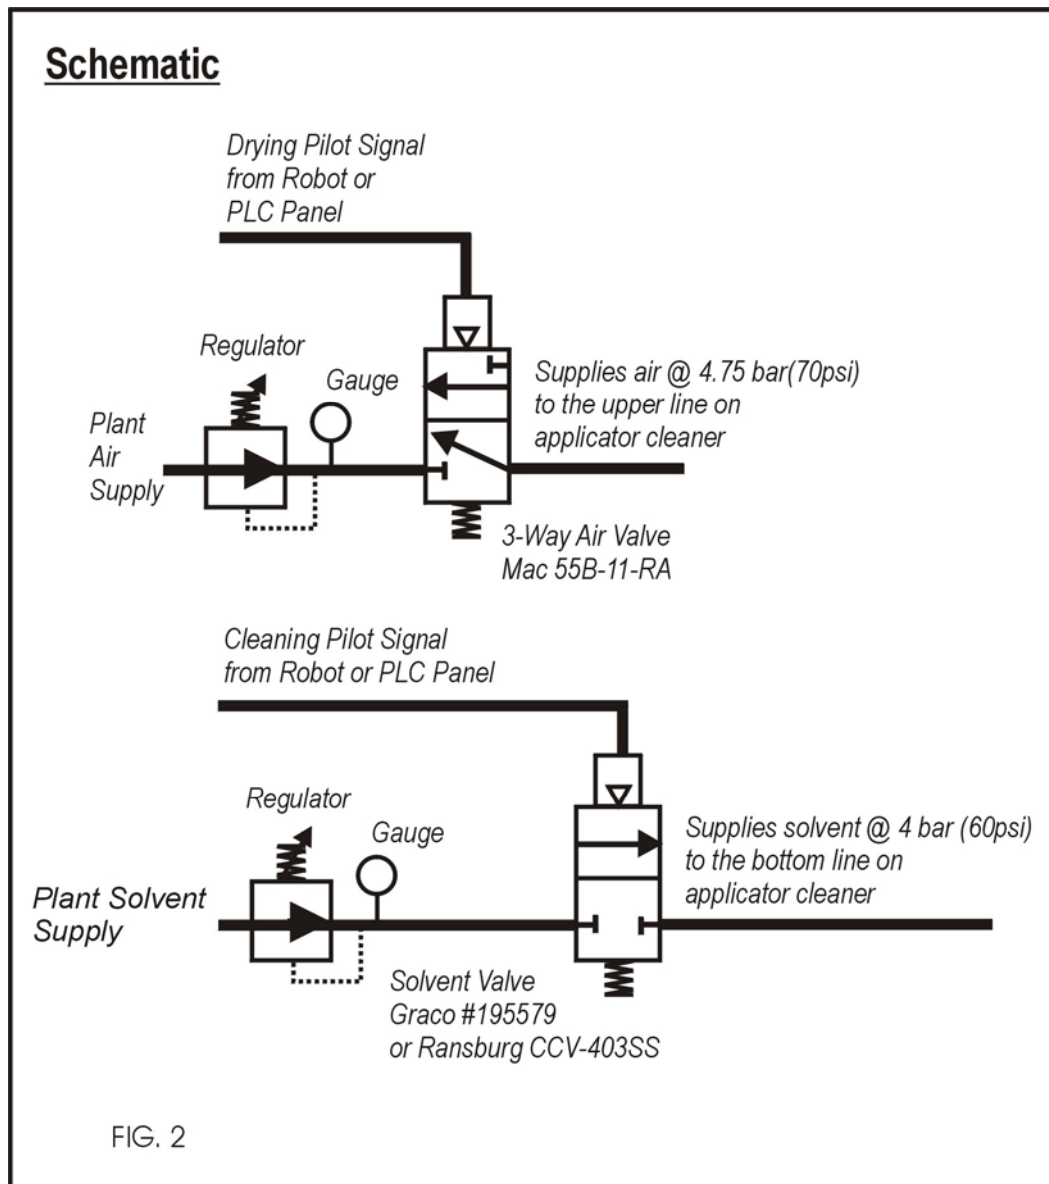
Schematic

Drying Pilot Signal from Robot or PLC Panel

Regulator

Gauge

Plant Air Supply

Supplies air @ 4.75 bar(70psi) to the upper line on applicator cleaner

3-Way Air Valve Mac 55B-11-RA

Cleaning Pilot Signal from Robot or PLC Panel

Regulator

Gauge

Plant Solvent Supply

Supplies solvent @ 4 bar (60psi) to the bottom line on applicator cleaner

Solvent Valve Graco #195579 or Ransburg CCV-403SS

FIG. 2